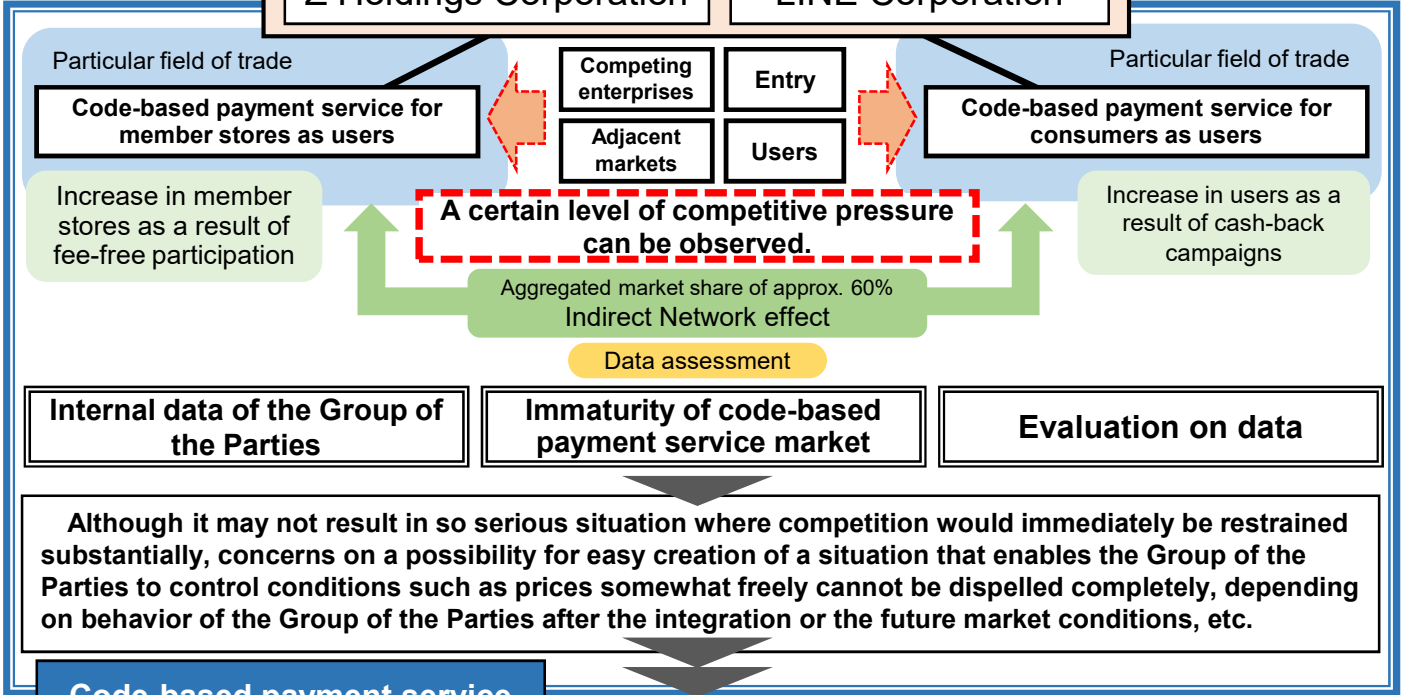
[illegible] Holdings Corporation

LINE Corporation

Particular field of trade

Code-based payment service for member stores as users

Competing enterprises

Entry

Adjacent markets

Users

Particular field of trade

Code-based payment service for consumers as users

Increase in member stores as a result of fee-free participation

A certain level of competitive pressure can be observed.

Increase in users as a result of cash-back campaigns

Aggregated market share of approx. 60%
Indirect Network effect

Data assessment

Internal data of the Group of the Parties

Immaturity of code-based payment service market

Evaluation on data

Although it may not result in so serious situation where competition would immediately be restrained substantially, concerns on a possibility for easy creation of a situation that enables the Group of the Parties to control conditions such as prices somewhat freely cannot be dispelled completely, depending on behavior of the Group of the Parties after the integration or the future market conditions, etc.

Code-based payment service